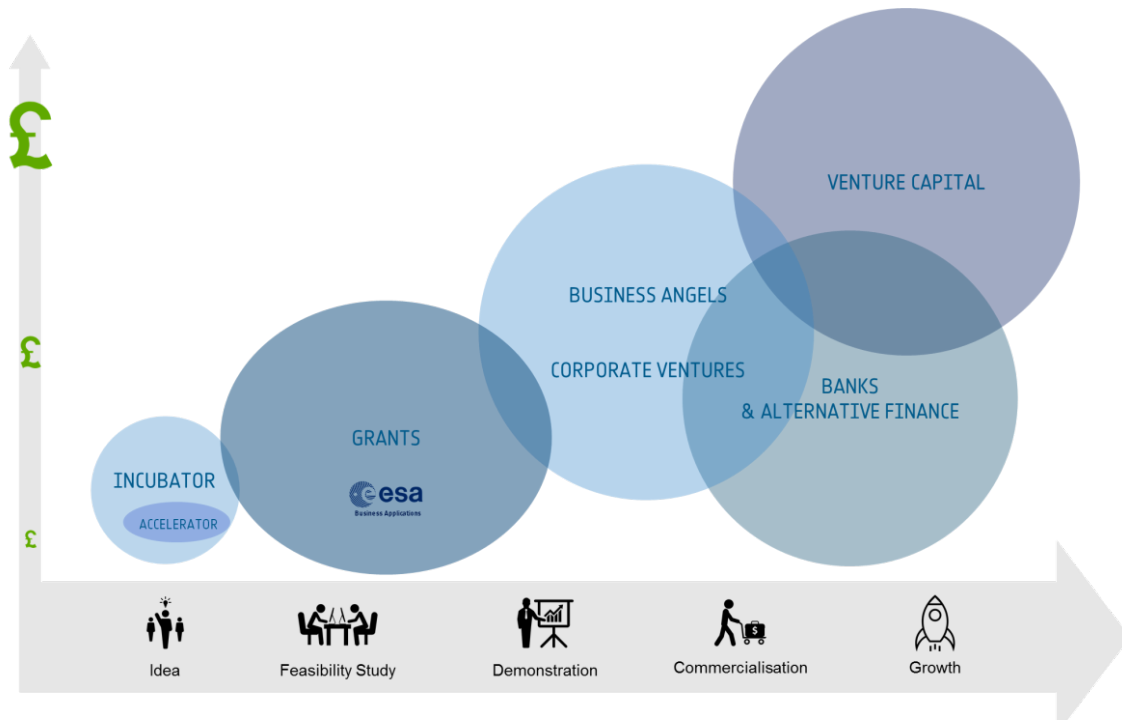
£

£

£

INCUBATOR

ACCELERATOR

GRANTS

esa
Business Applications

BUSINESS ANGELS

CORPORATE VENTURES

VENTURE CAPITAL

BANKS
& ALTERNATIVE FINANCE

$

Idea

Feasibility Study

Demonstration

Commercialisation

Growth